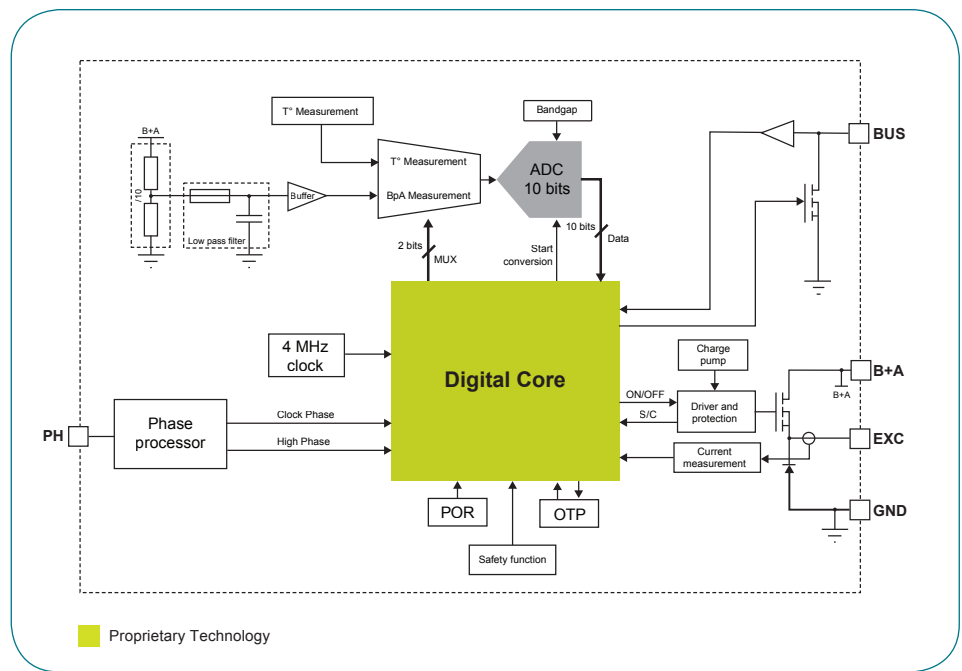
T° Measurement

Bandgap

B+A

/10

Low pass filter

Buffer

T° Measurement

BpA Measurement

ADC 10 bits

BUS

10 bits

Data

2 bits

MUX

Start conversion

4 MHz clock

Digital Core

Charge pump

B+A

B+A

ON/OFF

S/C

Driver and protection

PH

Phase processor

Clock Phase

High Phase

EXC

Current measurement

GND

POR

OTP

Safety function

Proprietary Technology